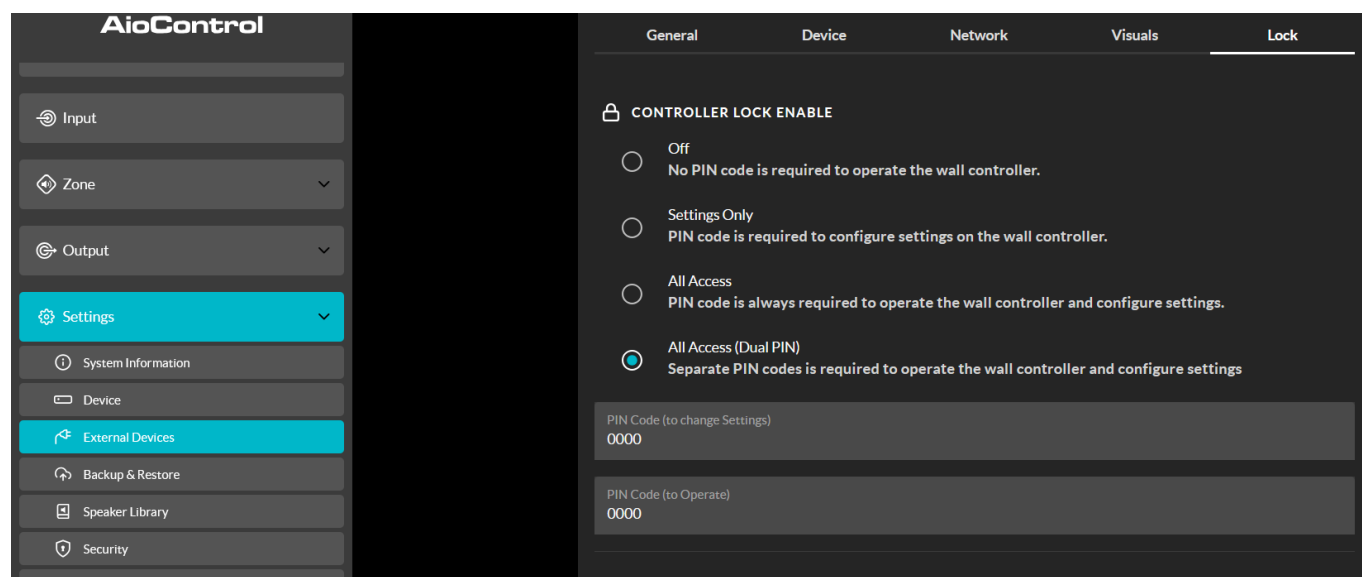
AioControl

Input

Zone

Output

Settings

System Information

Device

External Devices

Backup & Restore

Speaker Library

Security

General Device Network Visuals Lock

CONTROLLER LOCK ENABLE

Off
No PIN code is required to operate the wall controller.

Settings Only
PIN code is required to configure settings on the wall controller.

All Access
PIN code is always required to operate the wall controller and configure settings.

All Access (Dual PIN)
Separate PIN codes is required to operate the wall controller and configure settings

PIN Code (to change Settings)
0000

PIN Code (to Operate)
0000